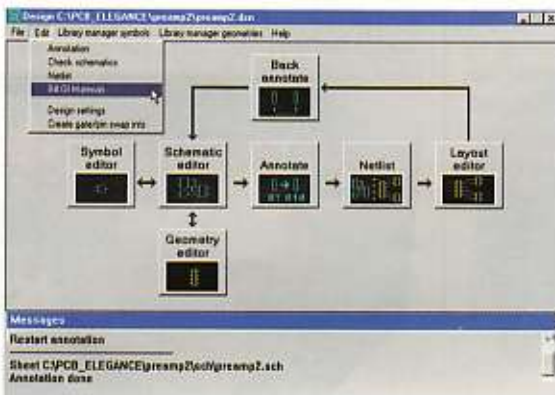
Design C:\PCB_ELEGANCE\preamp2\preamp2.dsn

File Edit Library manager symbols Library manage geometries Help

Annotation
Check schematics
Netlist
Bill Of Materials
Design settings
Create gate/pin swap info

Back annotate

Symbol editor

Schematic editor

Annotate

Netlist

Layout editor

Geometry editor

Messages

Restart annotation

Sheet C:\PCB_ELEGANCE\preamp2\sch\preamp2.sch
Annotation done